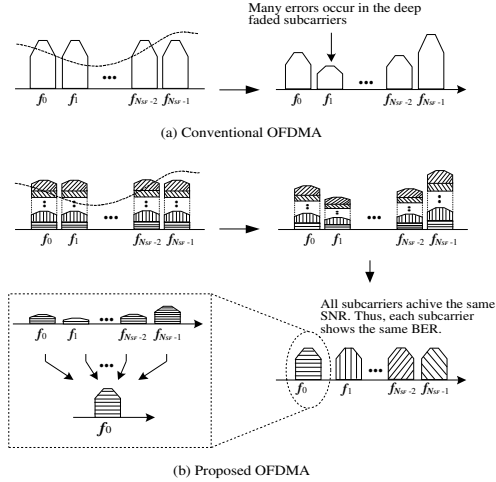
Many errors occur in the deep faded subcarriers

$f_0$ $f_1$ ••• $f_{N_{SF}-2}$ $f_{N_{SF}-1}$

$f_0$ $f_1$ ••• $f_{N_{SF}-2}$ $f_{N_{SF}-1}$

(a) Conventional OFDMA

$f_0$ $f_1$ ••• $f_{N_{SF}-2}$ $f_{N_{SF}-1}$

$f_0$ $f_1$ ••• $f_{N_{SF}-2}$ $f_{N_{SF}-1}$

$f_0$ $f_1$ ••• $f_{N_{SF}-2}$ $f_{N_{SF}-1}$

•••

$f_0$

All subcarriers achive the same SNR. Thus, each subcarrier shows the same BER.

$f_0$ $f_1$ ••• $f_{N_{SF}-2}$ $f_{N_{SF}-1}$

(b) Proposed OFDMA